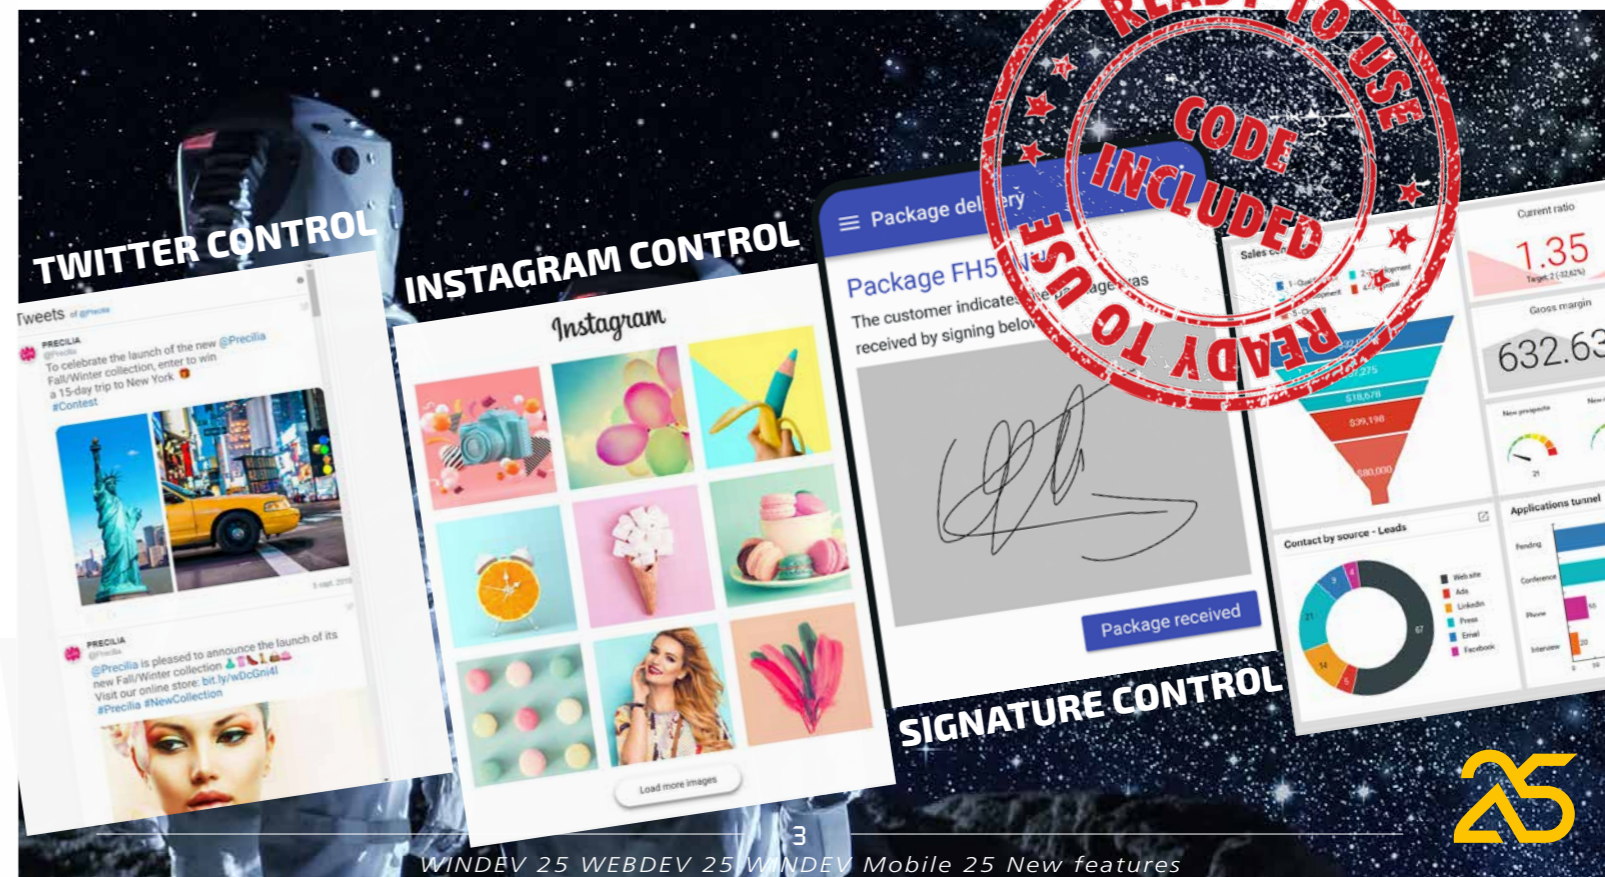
TWITTER CONTROL

Tweets of @Precilia

PRECILIA
@Precilia
To celebrate the launch of the new @Precilia Fall/Winter collection, enter to win a 15-day trip to New York
#Contest

PRECILIA
@Precilia
@Precilia is pleased to announce the launch of its new Fall/Winter collection
Visit our online store: bit.ly/wDcGnj4l
#Precilia #NewCollection

INSTAGRAM CONTROL

Instagram

Load more images

Package delivery

Package FH5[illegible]

The customer indicate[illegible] package was received by signing below

Package received

SIGNATURE CONTROL

READY TO USE
CODE INCLUDED
READY TO USE

Sales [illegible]

Current ratio
1.35

Gross margin
632.63

New prospects

Applications tunnel
Pending
Conference
Phone
Interview

Contact by source - Leads
Web site
Ads
LinkedIn
Press
Email
Facebook

25

3

WINDEV 25 WEBDEV 25 WINDEV Mobile 25 New features